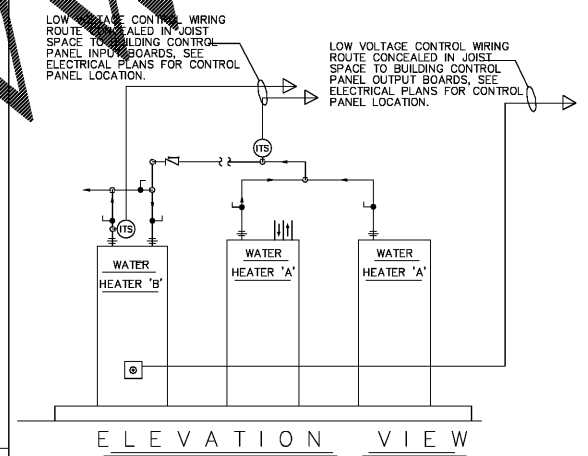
LOW VOLTAGE CONTROL WIRING ROUTE CONCEALED IN JOIST SPACE TO BUILDING CONTROL PANEL INPUT BOARDS, SEE ELECTRICAL PLANS FOR CONTROL PANEL LOCATION.

LOW VOLTAGE CONTROL WIRING ROUTE CONCEALED IN JOIST SPACE TO BUILDING CONTROL PANEL OUTPUT BOARDS, SEE ELECTRICAL PLANS FOR CONTROL PANEL LOCATION.

ITS

ITS

WATER HEATER 'B'

WATER HEATER 'A'

WATER HEATER 'A'

ELEVATION VIEW